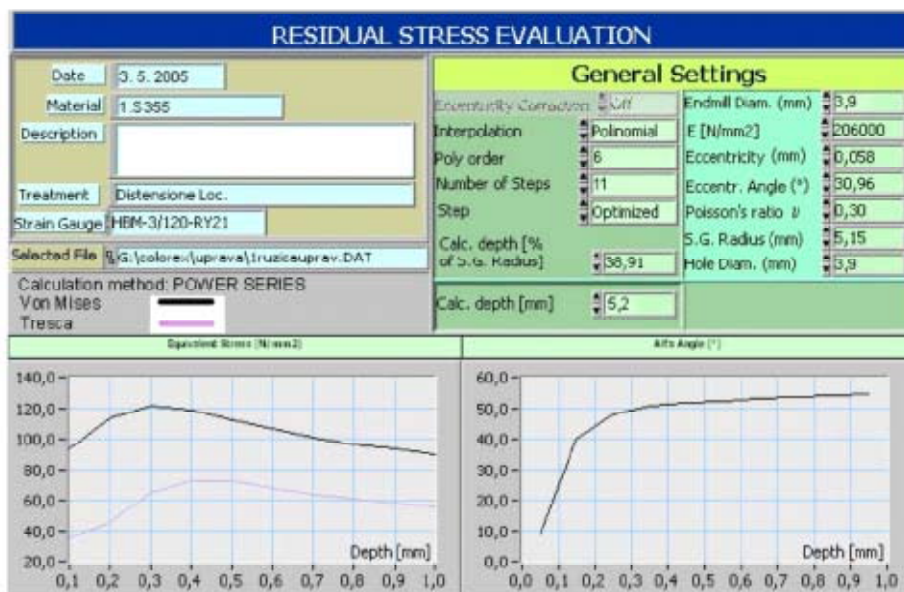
RESIDUAL STRESS EVALUATION

Date 3. 5. 2005
Material 1.S355
Description
Treatment Distensione Loc.
Strain Gauge HBM-3/120-RY21
Selected File G:\colorex\uprava\1ruzicauprav.DAT

General Settings

Eccentricity Correction Off
Interpolation Polinomial
Poly order 6
Number of Steps 11
Step Optimized
Calc. depth [% of S.G. Radius] 38,91
Calc. depth [mm] 5,2

Endmill Diam. (mm) 3,9
E [N/mm2] 206000
Eccentricity (mm) 0,058
Eccentr. Angle (°) 30,96
Poisson's ratio ν 0,30
S.G. Radius (mm) 5,15
Hole Diam. (mm) 3,9

Calculation method: POWER SERIES
Von Mises
Tresca

Equivalent Stress [N/mm2]

140,0
120,0
100,0
80,0
60,0
40,0
20,0
0,1 0,2 0,3 0,4 0,5 0,6 0,7 0,8 0,9 1,0
Depth [mm]

Alfa Angle [°]

60,0
50,0
40,0
30,0
20,0
10,0
0,0
0,0 0,1 0,2 0,3 0,4 0,5 0,6 0,7 0,8 0,9 1,0
Depth [mm]